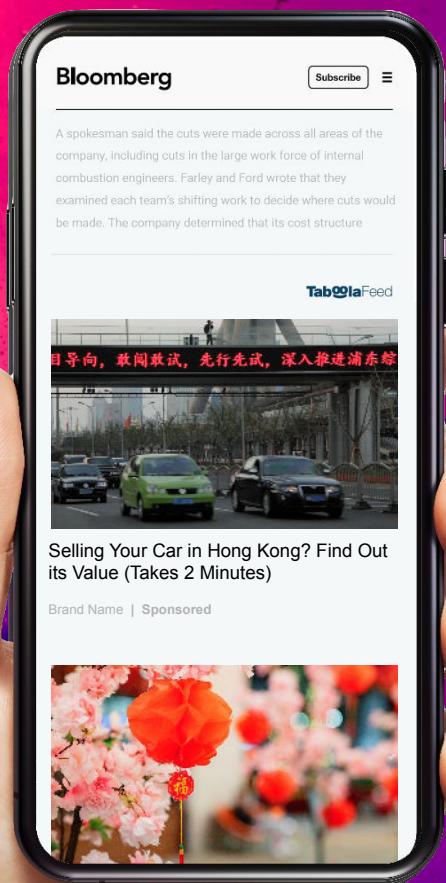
Bloomberg

Subscribe

A spokesman said the cuts were made across all areas of the company, including cuts in the large work force of internal combustion engineers. Farley and Ford wrote that they examined each team's shifting work to decide where cuts would be made. The company determined that its cost structure

TaboolaFeed

目导向，敢闯敢试，先行先试，深入推进浦东综

Selling Your Car in Hong Kong? Find Out its Value (Takes 2 Minutes)

Brand Name | Sponsored

福